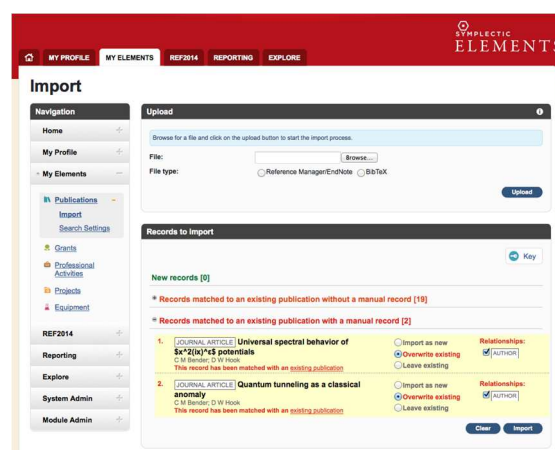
SYMPLECTIC
ELEMENTS

MY PROFILE | MY ELEMENTS | REF2014 | REPORTING | EXPLORE

Import

Navigation
Home +
My Profile +
My Elements −
Publications
Import
Search Settings
Grants
Professional Activities
Projects
Equipment
REF2014 +
Reporting +
Explore +
System Admin +
Module Admin +

Upload
Browse for a file and click on the upload button to start the import process.
File: Browse...
File type: Reference Manager/EndNote BibTeX
Upload

Records to import
Key
New records [0]
Records matched to an existing publication without a manual record [19]
Records matched to an existing publication with a manual record [2]

1. JOURNAL ARTICLE Universal spectral behavior of $x^2(ix)^\epsilon$ potentials
C M Bender; D W Hook
This record has been matched with an existing publication
Import as new
Overwrite existing
Leave existing
Relationships: AUTHOR

2. JOURNAL ARTICLE Quantum tunneling as a classical anomaly
C M Bender; D W Hook
This record has been matched with an existing publication
Import as new
Overwrite existing
Leave existing
Relationships: AUTHOR

Clear Import